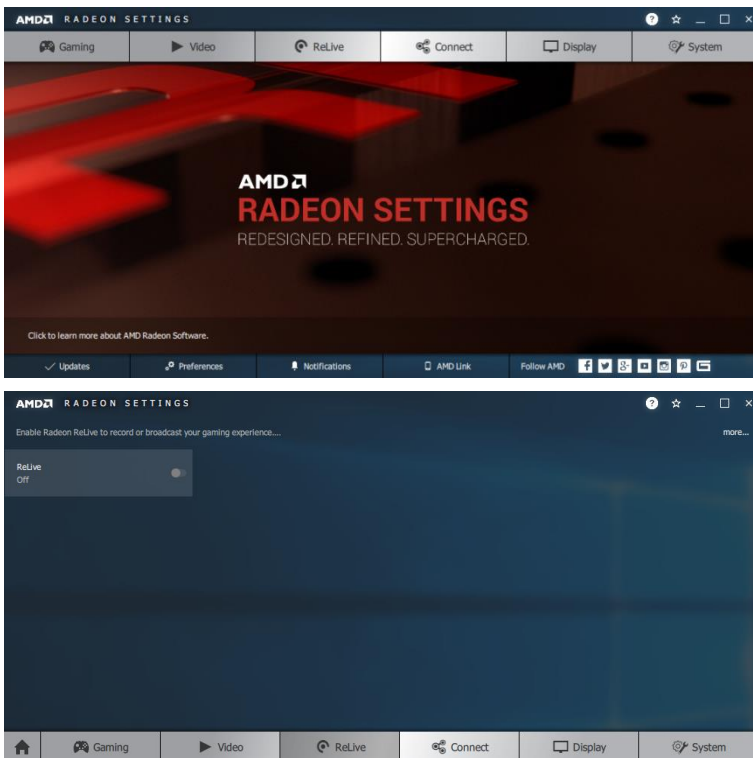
AMD RADEON SETTINGS

Gaming Video ReLive Connect Display System

AMD
RADEON SETTINGS
REDESIGNED. REFINED. SUPERCHARGED.

Click to learn more about AMD Radeon Software.

Updates Preferences Notifications AMD Link Follow AMD

AMD RADEON SETTINGS

Enable Radeon ReLive to record or broadcast your gaming experience....

more...

ReLive
Off

Gaming Video ReLive Connect Display System